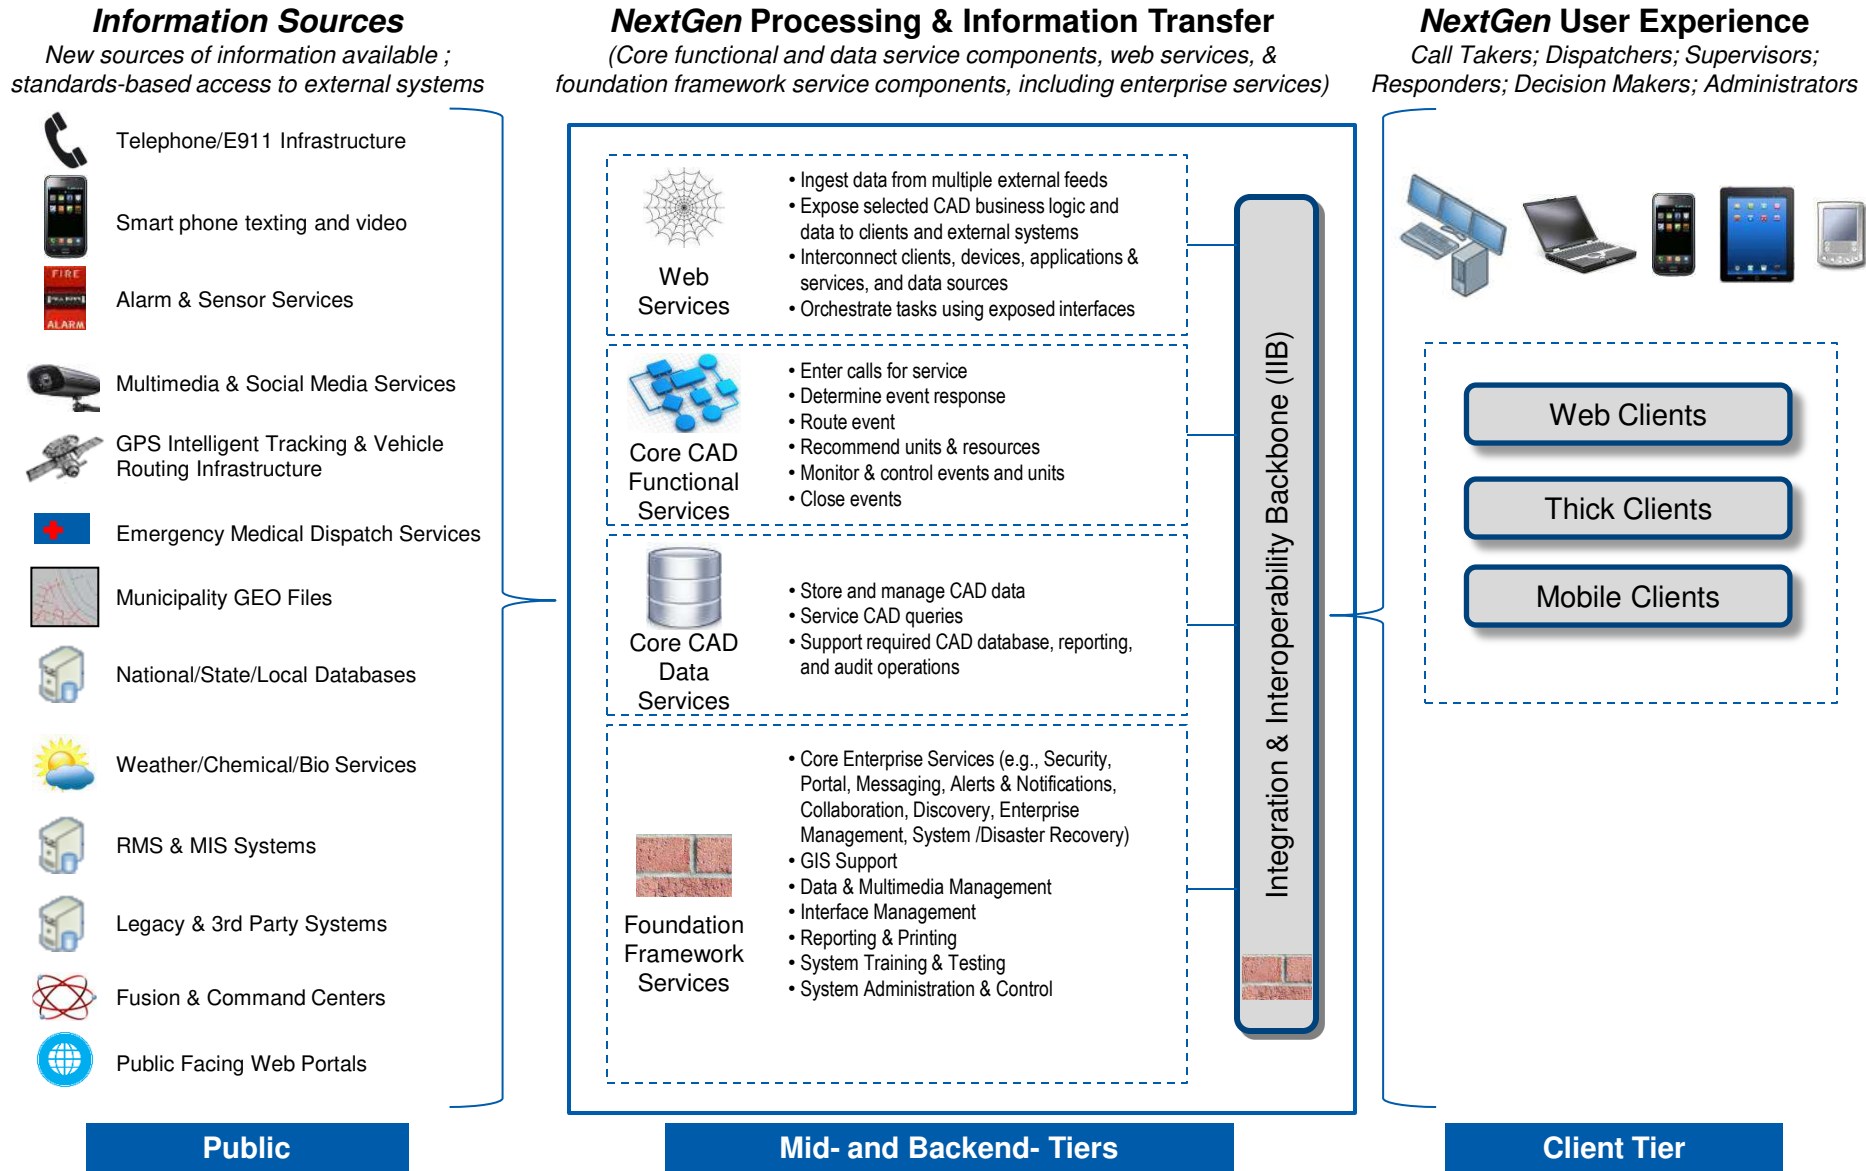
**Information Sources**
New sources of information available ; standards-based access to external systems

Telephone/E911 Infrastructure
Smart phone texting and video
FIRE ALARM
Alarm & Sensor Services
Multimedia & Social Media Services
GPS Intelligent Tracking & Vehicle Routing Infrastructure
Emergency Medical Dispatch Services
Municipality GEO Files
National/State/Local Databases
Weather/Chemical/Bio Services
RMS & MIS Systems
Legacy & 3rd Party Systems
Fusion & Command Centers
Public Facing Web Portals

Public

**NextGen Processing & Information Transfer**
(Core functional and data service components, web services, & foundation framework service components, including enterprise services)

Web Services
• Ingest data from multiple external feeds
• Expose selected CAD business logic and data to clients and external systems
• Interconnect clients, devices, applications & services, and data sources
• Orchestrate tasks using exposed interfaces

Core CAD Functional Services
• Enter calls for service
• Determine event response
• Route event
• Recommend units & resources
• Monitor & control events and units
• Close events

Core CAD Data Services
• Store and manage CAD data
• Service CAD queries
• Support required CAD database, reporting, and audit operations

Foundation Framework Services
• Core Enterprise Services (e.g., Security, Portal, Messaging, Alerts & Notifications, Collaboration, Discovery, Enterprise Management, System /Disaster Recovery)
• GIS Support
• Data & Multimedia Management
• Interface Management
• Reporting & Printing
• System Training & Testing
• System Administration & Control

Integration & Interoperability Backbone (IIB)

Mid- and Backend- Tiers

**NextGen User Experience**
Call Takers; Dispatchers; Supervisors; Responders; Decision Makers; Administrators

Web Clients
Thick Clients
Mobile Clients

Client Tier